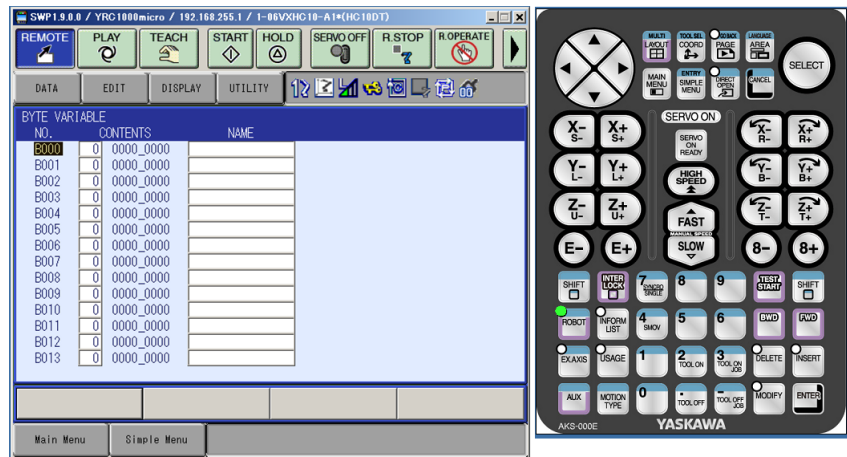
SWP1.9.0.0 / YRC1000micro / 192.168.255.1 / 1-06VXHC10-A1*(HC10DT)

REMOTE PLAY TEACH START HOLD SERVO OFF R.STOP R.OPERATE

DATA EDIT DISPLAY UTILITY

BYTE VARIABLE
NO. CONTENTS NAME

| NO. | | CONTENTS | NAME |
|---|---|---|---|
| B000 | 0 | 0000_0000 | |
| B001 | 0 | 0000_0000 | |
| B002 | 0 | 0000_0000 | |
| B003 | 0 | 0000_0000 | |
| B004 | 0 | 0000_0000 | |
| B005 | 0 | 0000_0000 | |
| B006 | 0 | 0000_0000 | |
| B007 | 0 | 0000_0000 | |
| B008 | 0 | 0000_0000 | |
| B009 | 0 | 0000_0000 | |
| B010 | 0 | 0000_0000 | |
| B011 | 0 | 0000_0000 | |
| B012 | 0 | 0000_0000 | |
| B013 | 0 | 0000_0000 | |

Main Menu Simple Menu

MULTI LAYOUT TOOL SEL COORD GO BACK PAGE LANGUAGE AREA SELECT
MAIN MENU ENTRY SIMPLE MENU DIRECT OPEN CANCEL
SERVO ON
X- S- X+ S+ SERVO ON READY X- R- X+ R+
Y- L- Y+ L+ HIGH SPEED Y- B- Y+ B+
Z- U- Z+ U+ FAST MANUAL SPEED Z- T- Z+ T+
E- E+ SLOW 8- 8+
SHIFT INTER LOCK 7 SYNCRO SINGLE 8 9 TEST START SHIFT
ROBOT INFORM LIST 4 SMOV 5 6 BWD FWD
EX.AXIS USAGE 1 2 TOOL ON 3 TOOL ON JOB DELETE INSERT
AUX MOTION TYPE 0 . TOOL OFF - TOOL OFF JOB MODIFY ENTER
AKS-000E YASKAWA